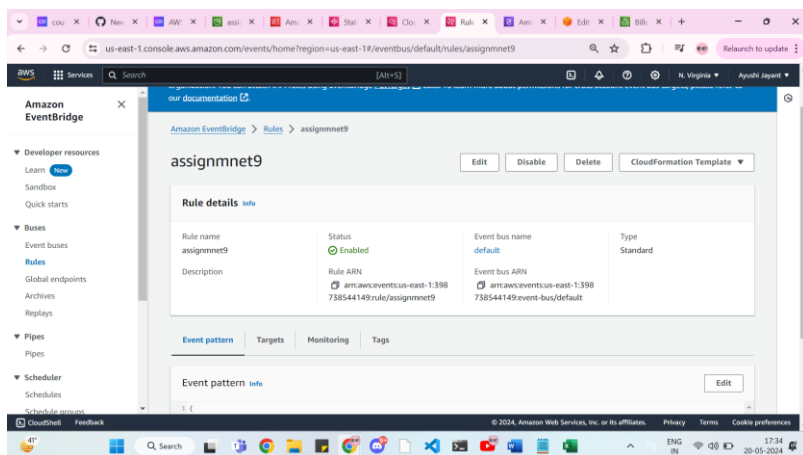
cou × New × AW × assi × Am × Stat × Clo × Rule × Am × Edi × Billi × +

us-east-1.console.aws.amazon.com/events/home?region=us-east-1#/eventbus/default/rules/assignmnet9

Relaunch to update

aws Services Search [Alt+S] N. Virginia ▼ Ayushi Jayant ▼

our documentation

Amazon EventBridge ×

▼ Developer resources
Learn New
Sandbox
Quick starts

▼ Buses
Event buses
Rules
Global endpoints
Archives
Replays

▼ Pipes
Pipes

▼ Scheduler
Schedules
Schedule groups

Amazon EventBridge > Rules > assignmnet9

assignmnet9

Edit Disable Delete CloudFormation Template ▼

Rule details Info

| Rule name | Status | Event bus name | Type |
|---|---|---|---|
| assignmnet9 | Enabled | default | Standard |
| Description | Rule ARN | Event bus ARN | |
| | arn:aws:events:us-east-1:398738544149:rule/assignmnet9 | arn:aws:events:us-east-1:398738544149:event-bus/default | |

Event pattern Targets Monitoring Tags

Event pattern Info

Edit

{

CloudShell Feedback © 2024, Amazon Web Services, Inc. or its affiliates. Privacy Terms Cookie preferences

41° Search ENG IN 17:34 20-05-2024